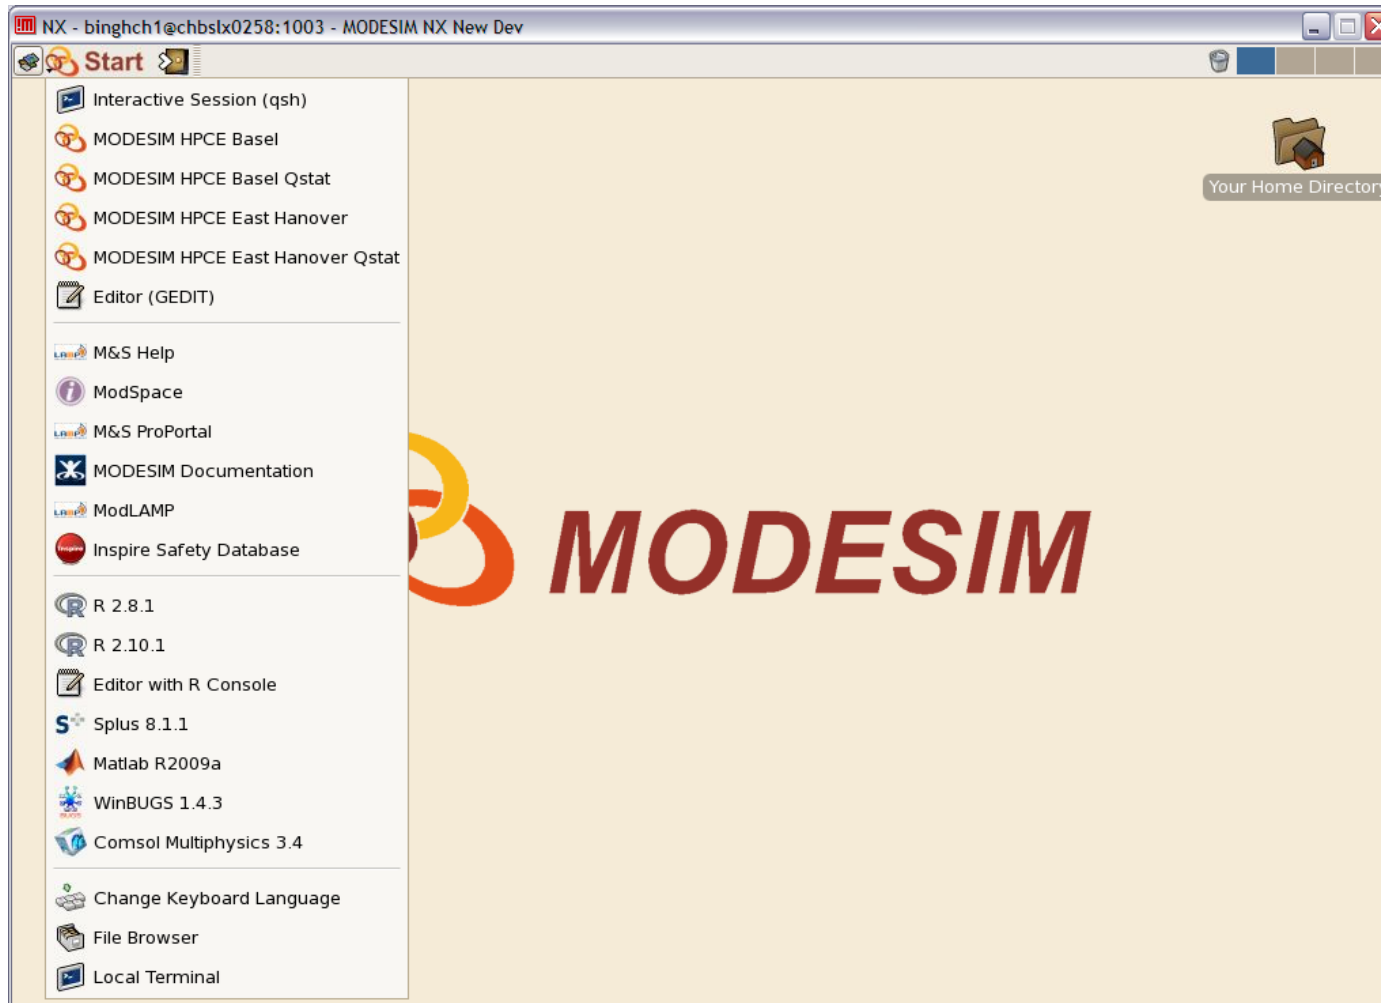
NX - binghch1@chbslx0258:1003 - MODESIM NX New Dev

Start

Interactive Session (qsh)
MODESIM HPCE Basel
MODESIM HPCE Basel Qstat
MODESIM HPCE East Hanover
MODESIM HPCE East Hanover Qstat
Editor (GEDIT)

M&S Help
ModSpace
M&S ProPortal
MODESIM Documentation
ModLAMP
Inspire Safety Database

R 2.8.1
R 2.10.1
Editor with R Console
Splus 8.1.1
Matlab R2009a
WinBUGS 1.4.3
Comsol Multiphysics 3.4

Change Keyboard Language
File Browser
Local Terminal

Your Home Director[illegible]

MODESIM